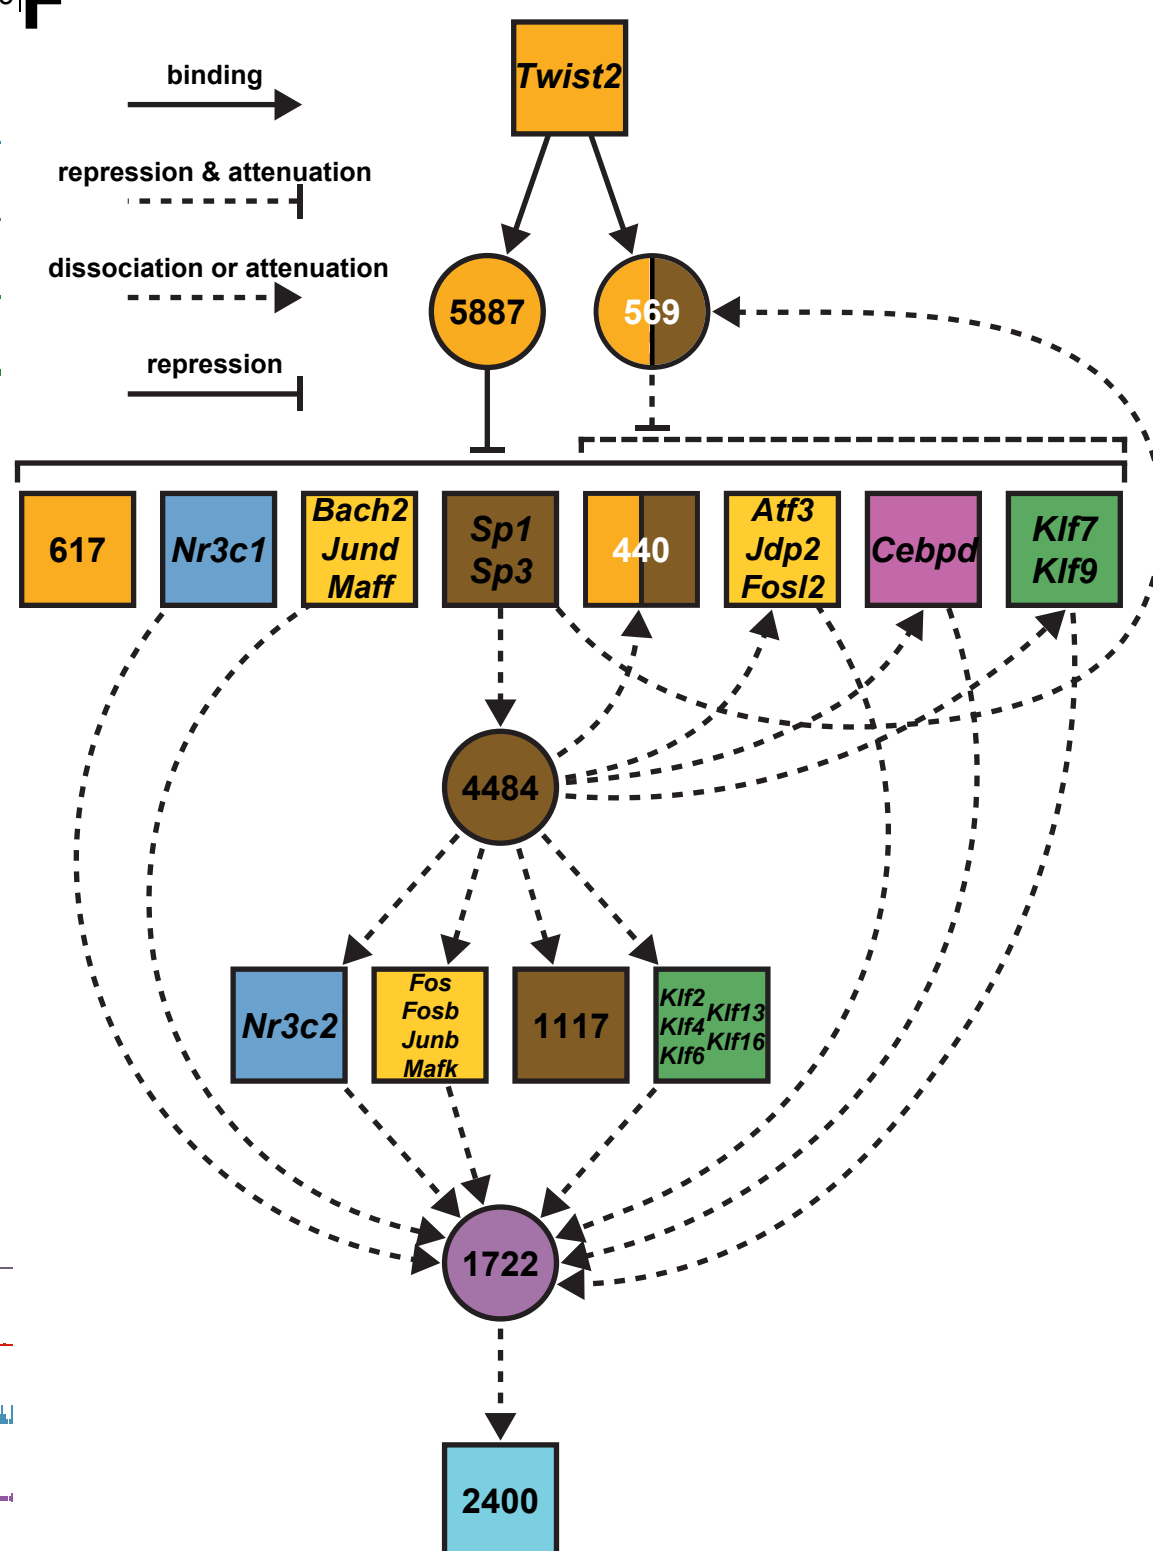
F

binding

repression & attenuation

dissociation or attenuation

repression

Twist2

5887

569

617

Nr3c1

Bach2 Jund Maff

Sp1 Sp3

440

Atf3 Jdp2 Fosl2

Cebpd

Klf7 Klf9

4484

Nr3c2

Fos Fosb Junb Mafk

1117

Klf2 Klf4 Klf6 Klf13 Klf16

1722

2400